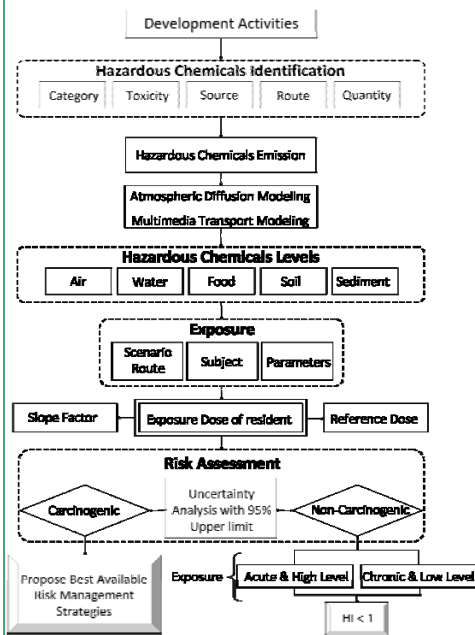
Development Activities

Hazardous Chemicals Identification

Category | Toxicity | Source | Route | Quantity

Hazardous Chemicals Emission

Atmospheric Diffusion Modeling
Multimedia Transport Modeling

Hazardous Chemicals Levels

Air | Water | Food | Soil | Sediment

Exposure

Scenario Route | Subject | Parameters

Slope Factor

Exposure Dose of resident

Reference Dose

Risk Assessment

Carcinogenic

Uncertainty Analysis with 95% Upper limit

Non-Carcinogenic

Propose Best Available Risk Management Strategies

Exposure

Acute & High Level

Chronic & Low Level

HI < 1